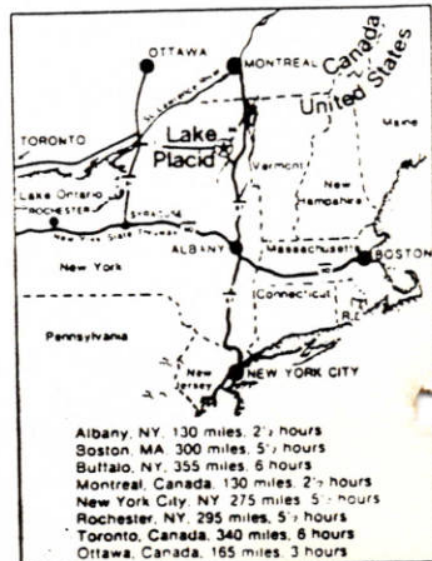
OTTAWA
MONTREAL
Canada
United States
St. Lawrence River
TORONTO
Lake Placid
Maine
Vermont
Lake Ontario
New Hampshire
ROCHESTER
SYRACUSE
New York State Thruway
ALBANY
Massachusetts
BOSTON
New York
Connecticut
R.I.
Pennsylvania
New Jersey
NEW YORK CITY

Albany, NY, 130 miles, 2½ hours
Boston, MA 300 miles, 5½ hours
Buffalo, NY, 355 miles, 6 hours
Montreal, Canada, 130 miles, 2½ hours
New York City, NY 275 miles, 5½ hours
Rochester, NY, 295 miles, 5½ hours
Toronto, Canada, 340 miles, 6 hours
Ottawa, Canada, 165 miles, 3 hours